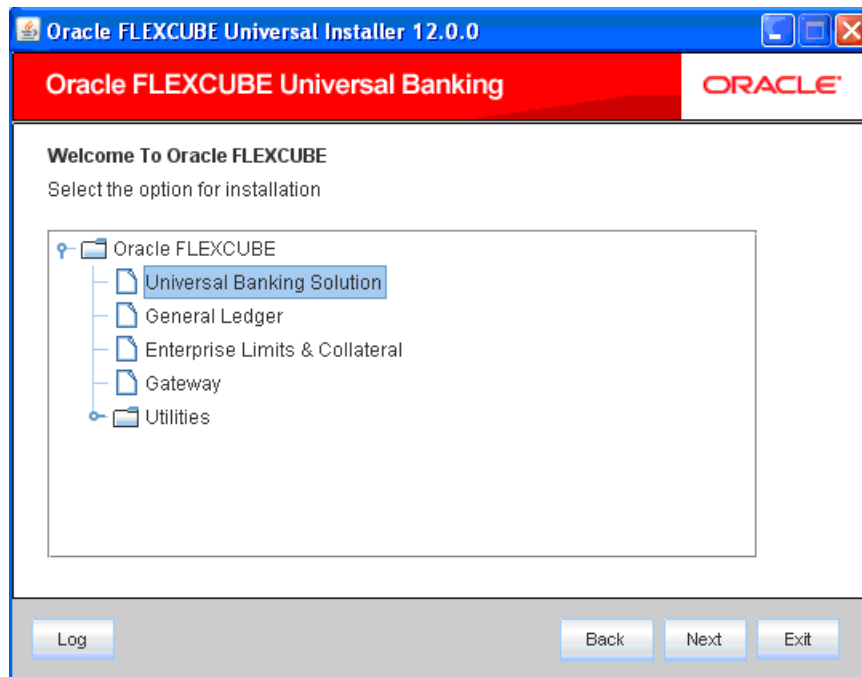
Oracle FLEXCUBE Universal Installer 12.0.0

Oracle FLEXCUBE Universal Banking

ORACLE

Welcome To Oracle FLEXCUBE

Select the option for installation

Oracle FLEXCUBE
Universal Banking Solution
General Ledger
Enterprise Limits & Collateral
Gateway
Utilities

Log

Back

Next

Exit